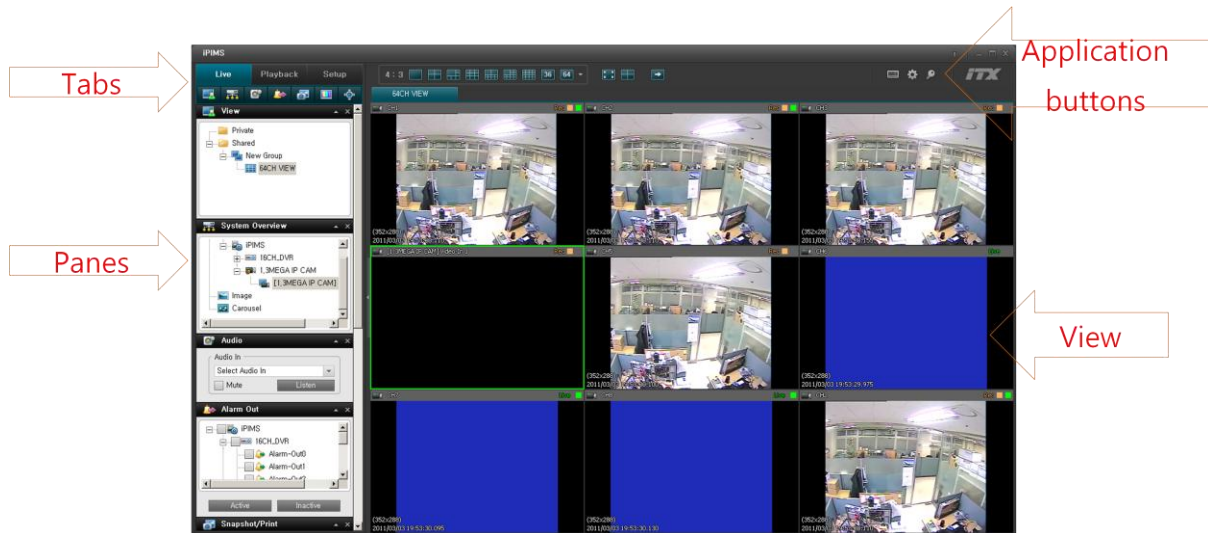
Tabs

Panes

Application buttons

View

iPIMS

Live Playback Setup

4 : 3 36 64

64CH VIEW

ITX

View

Private
Shared
New Group
64CH VIEW

System Overview

iPIMS
16CH_DVR
1_3MEGA IP CAM
[1_3MEGA IP CAM]
Image
Carousel

Audio

Audio In
Select Audio In
Mute
Listen

Alarm Out

iPIMS
16CH_DVR
Alarm-Out0
Alarm-Out1

Active
Inactive

Snapshot/Print

(352x288)
2011/03/

(352x288)
2011/03/

(352x288)
2011/03/

(352x288)
2011/03/

(352x288)
2011/03/03 19:53:29.975

(352x288)
2011/03/03 19:53:30.095

(352x288)
2011/03/03 19:53:30.130

(352x288)
2011/03/